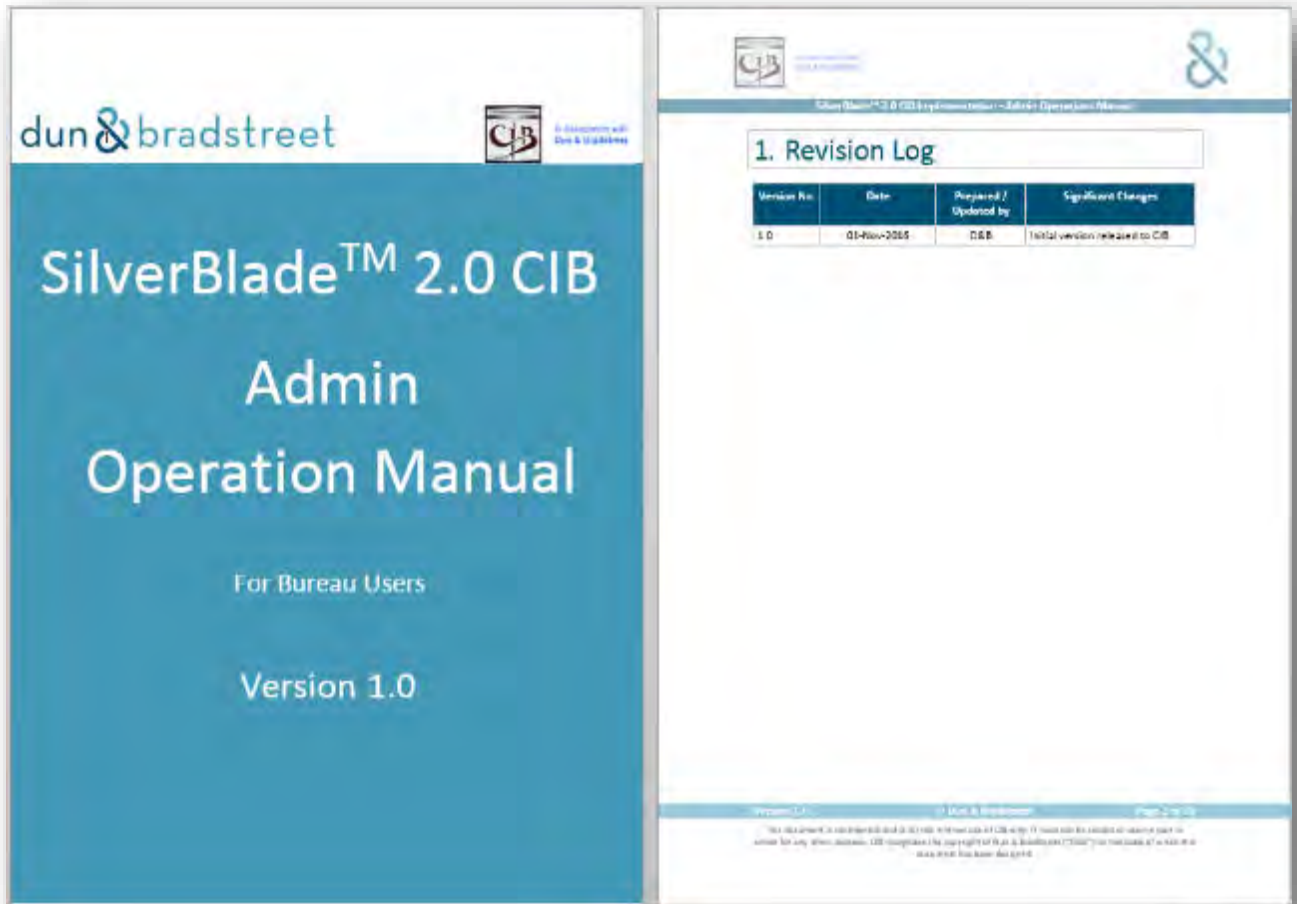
dun & bradstreet

CIB

A Solution with Dun & Bradstreet

SilverBlade$^{TM}$ 2.0 CIB

Admin Operation Manual

For Bureau Users

Version 1.0

CIB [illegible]

&

SilverBlade™ 2.0 CIB Implementation – Admin Operation Manual

1. Revision Log

| Version No. | Date | Prepared / Updated by | Significant Changes |
|---|---|---|---|
| 1.0 | 03-Nov-2016 | D&B | Initial version released to CIB |

Version 1.0 © Dun & Bradstreet Page 2 of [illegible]

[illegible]